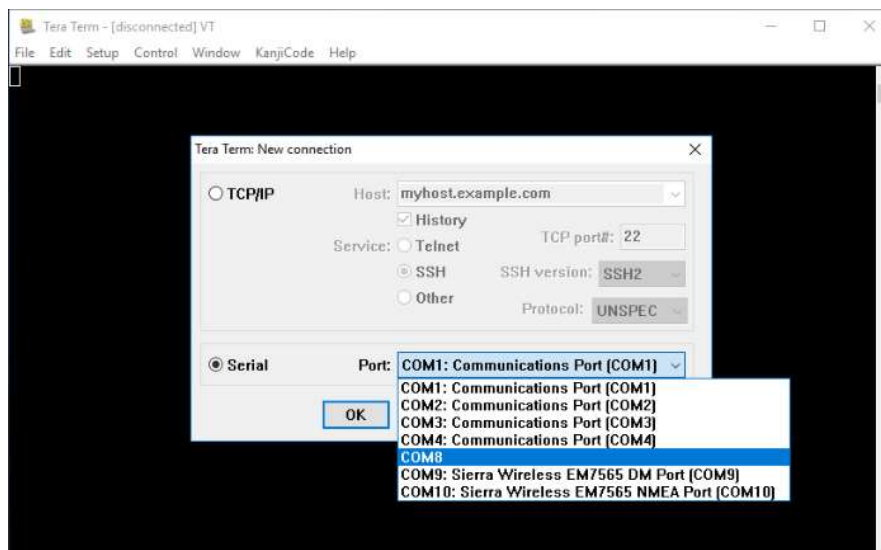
Tera Term - [disconnected] VT

File Edit Setup Control Window KanjiCode Help

Tera Term: New connection

TCP/IP

Host: myhost.example.com

History

Service: Telnet

TCP port#: 22

SSH

SSH version: SSH2

Other

Protocol: UNSPEC

Serial

Port: COM1: Communications Port (COM1)

COM1: Communications Port (COM1)
COM2: Communications Port (COM2)
COM3: Communications Port (COM3)
COM4: Communications Port (COM4)
COM8
COM9: Sierra Wireless EM7565 DM Port (COM9)
COM10: Sierra Wireless EM7565 NMEA Port (COM10)

OK